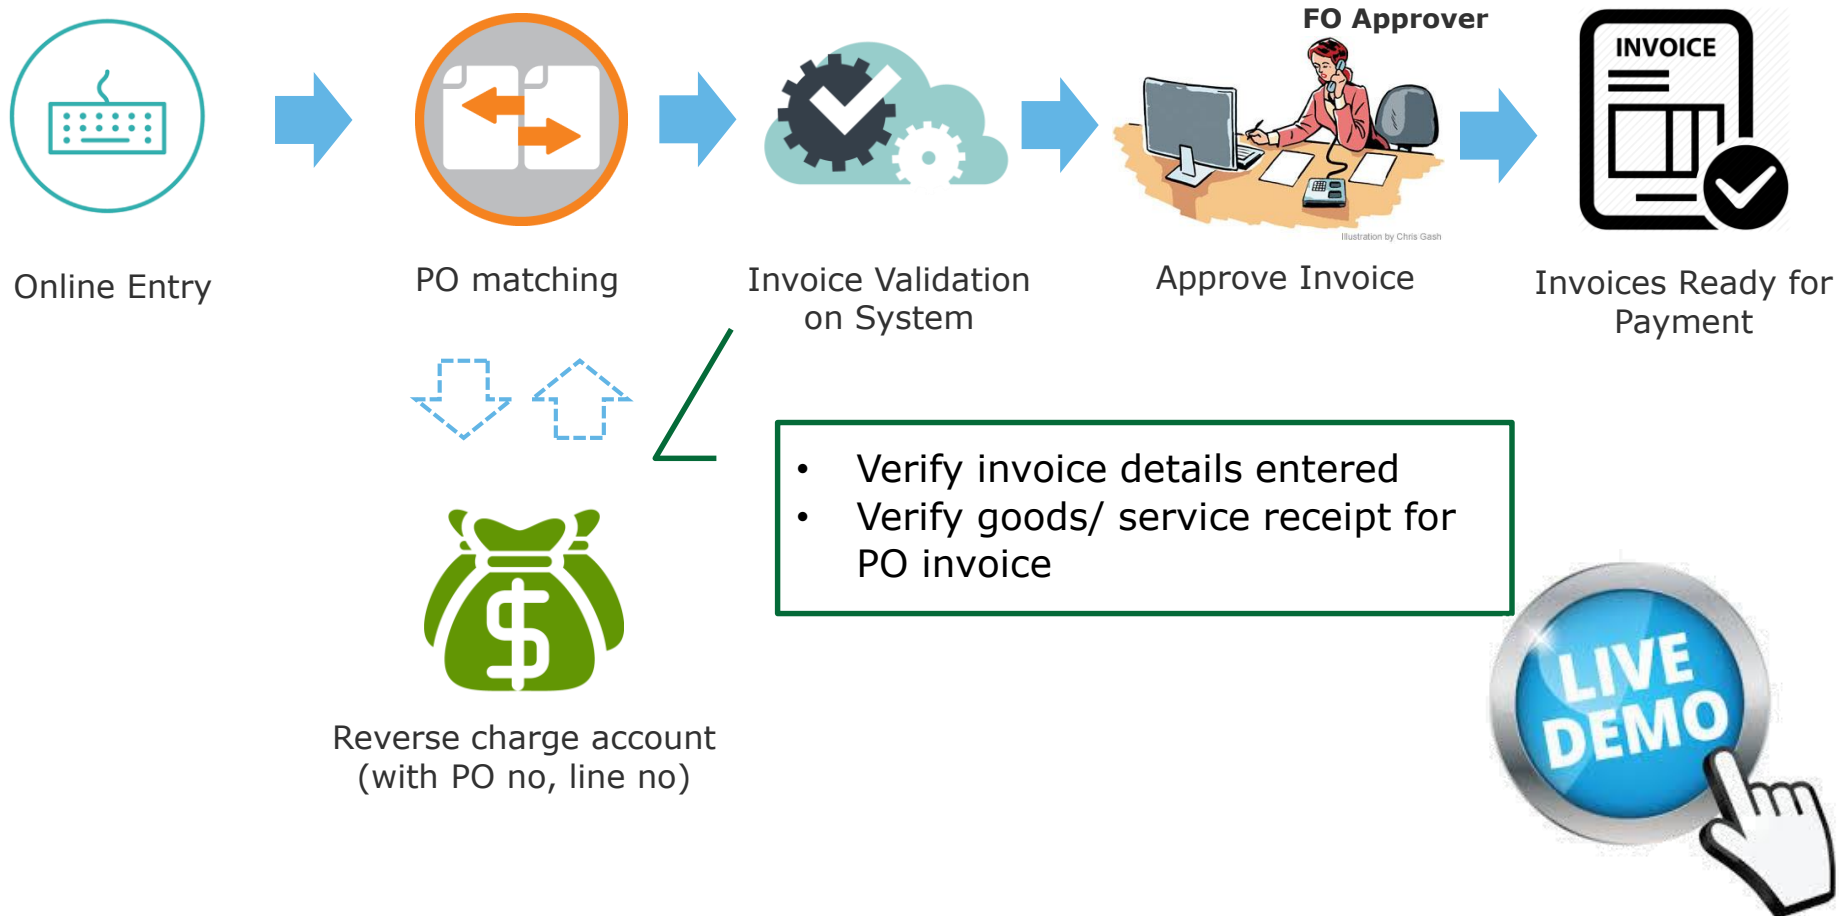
FO Approver

INVOICE

Illustration by Chris Gash

Online Entry

PO matching

Invoice Validation on System

Approve Invoice

Invoices Ready for Payment

- Verify invoice details entered
- Verify goods/ service receipt for PO invoice

$

Reverse charge account (with PO no, line no)

LIVE DEMO